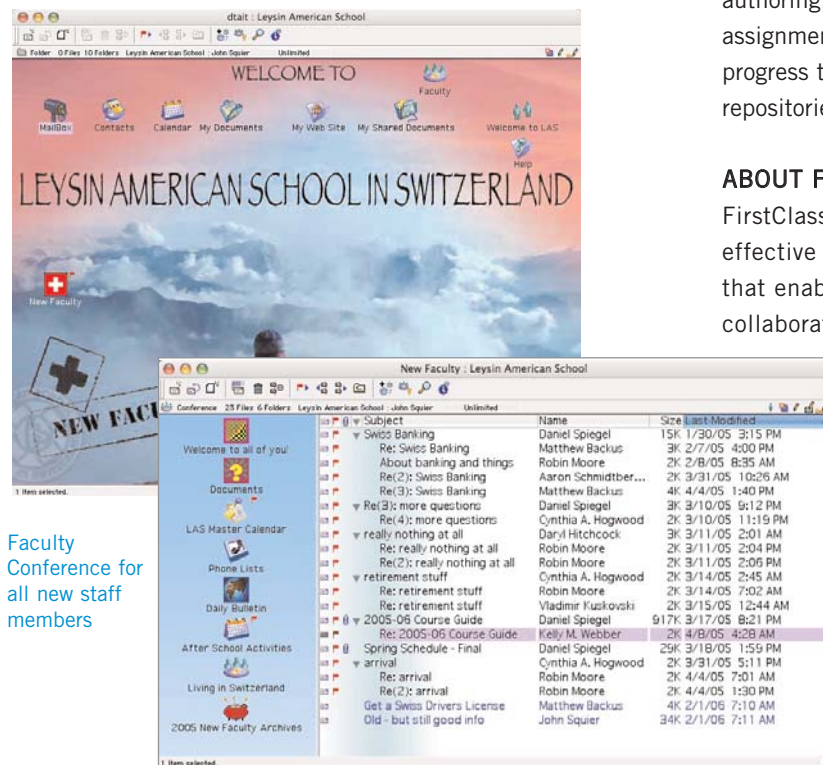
dtalt : Leysin American School

Folder 0 Files 10 Folders Leysin American School : John Squier Unlimited

WELCOME TO

Faculty

MailBox Contacts Calendar My Documents My Web Site My Shared Documents Welcome to LAS

Help

LEYSIN AMERICAN SCHOOL IN SWITZERLAND

New Faculty

NEW FACU

1 item selected.

authoring
assignmen
progress t
repositorie

ABOUT F
FirstClass
effective
that enab
collaborat

New Faculty : Leysin American School

Conference 23 Files 6 Folders Leysin American School : John Squier Unlimited

Welcome to all of you!
Documents
LAS Master Calendar
Phone Lists
Daily Bulletin
After School Activities
Living in Switzerland
2005 New Faculty Archives

| Subject | Name | Size | Last Modified |
|---|---|---|---|
| Swiss Banking | Daniel Spiegel | 15K | 1/30/05 3:15 PM |
| Re: Swiss Banking | Matthew Backus | 3K | 2/7/05 4:00 PM |
| About banking and things | Robin Moore | 2K | 2/8/05 8:35 AM |
| Re(2): Swiss Banking | Aaron Schmidtber... | 2K | 3/31/05 10:26 AM |
| Re(3): Swiss Banking | Matthew Backus | 4K | 4/4/05 1:40 PM |
| Re(3): more questions | Daniel Spiegel | 3K | 3/10/05 9:12 PM |
| Re(4): more questions | Cynthia A. Hogwood | 2K | 3/10/05 11:19 PM |
| really nothing at all | Daryl Hitchcock | 3K | 3/11/05 2:01 AM |
| Re: really nothing at all | Robin Moore | 2K | 3/11/05 2:04 PM |
| Re(2): really nothing at all | Robin Moore | 2K | 3/11/05 2:06 PM |
| retirement stuff | Cynthia A. Hogwood | 2K | 3/14/05 2:45 AM |
| Re: retirement stuff | Robin Moore | 2K | 3/14/05 7:02 AM |
| Re: retirement stuff | Vladimir Kuskovski | 2K | 3/15/05 12:44 AM |
| 2005-06 Course Guide | Daniel Spiegel | 917K | 3/17/05 8:21 PM |
| Re: 2005-06 Course Guide | Kelly M. Webber | 2K | 4/8/05 4:28 AM |
| Spring Schedule - Final | Daniel Spiegel | 29K | 3/18/05 1:59 PM |
| arrival | Cynthia A. Hogwood | 2K | 3/31/05 5:11 PM |
| Re: arrival | Robin Moore | 2K | 4/4/05 7:01 AM |
| Re(2): arrival | Robin Moore | 2K | 4/4/05 1:30 PM |
| Get a Swiss Drivers License | Matthew Backus | 4K | 2/1/06 7:10 AM |
| Old - but still good info | John Squier | 34K | 2/1/06 7:11 AM |

1 item selected.

Faculty Conference for all new staff members